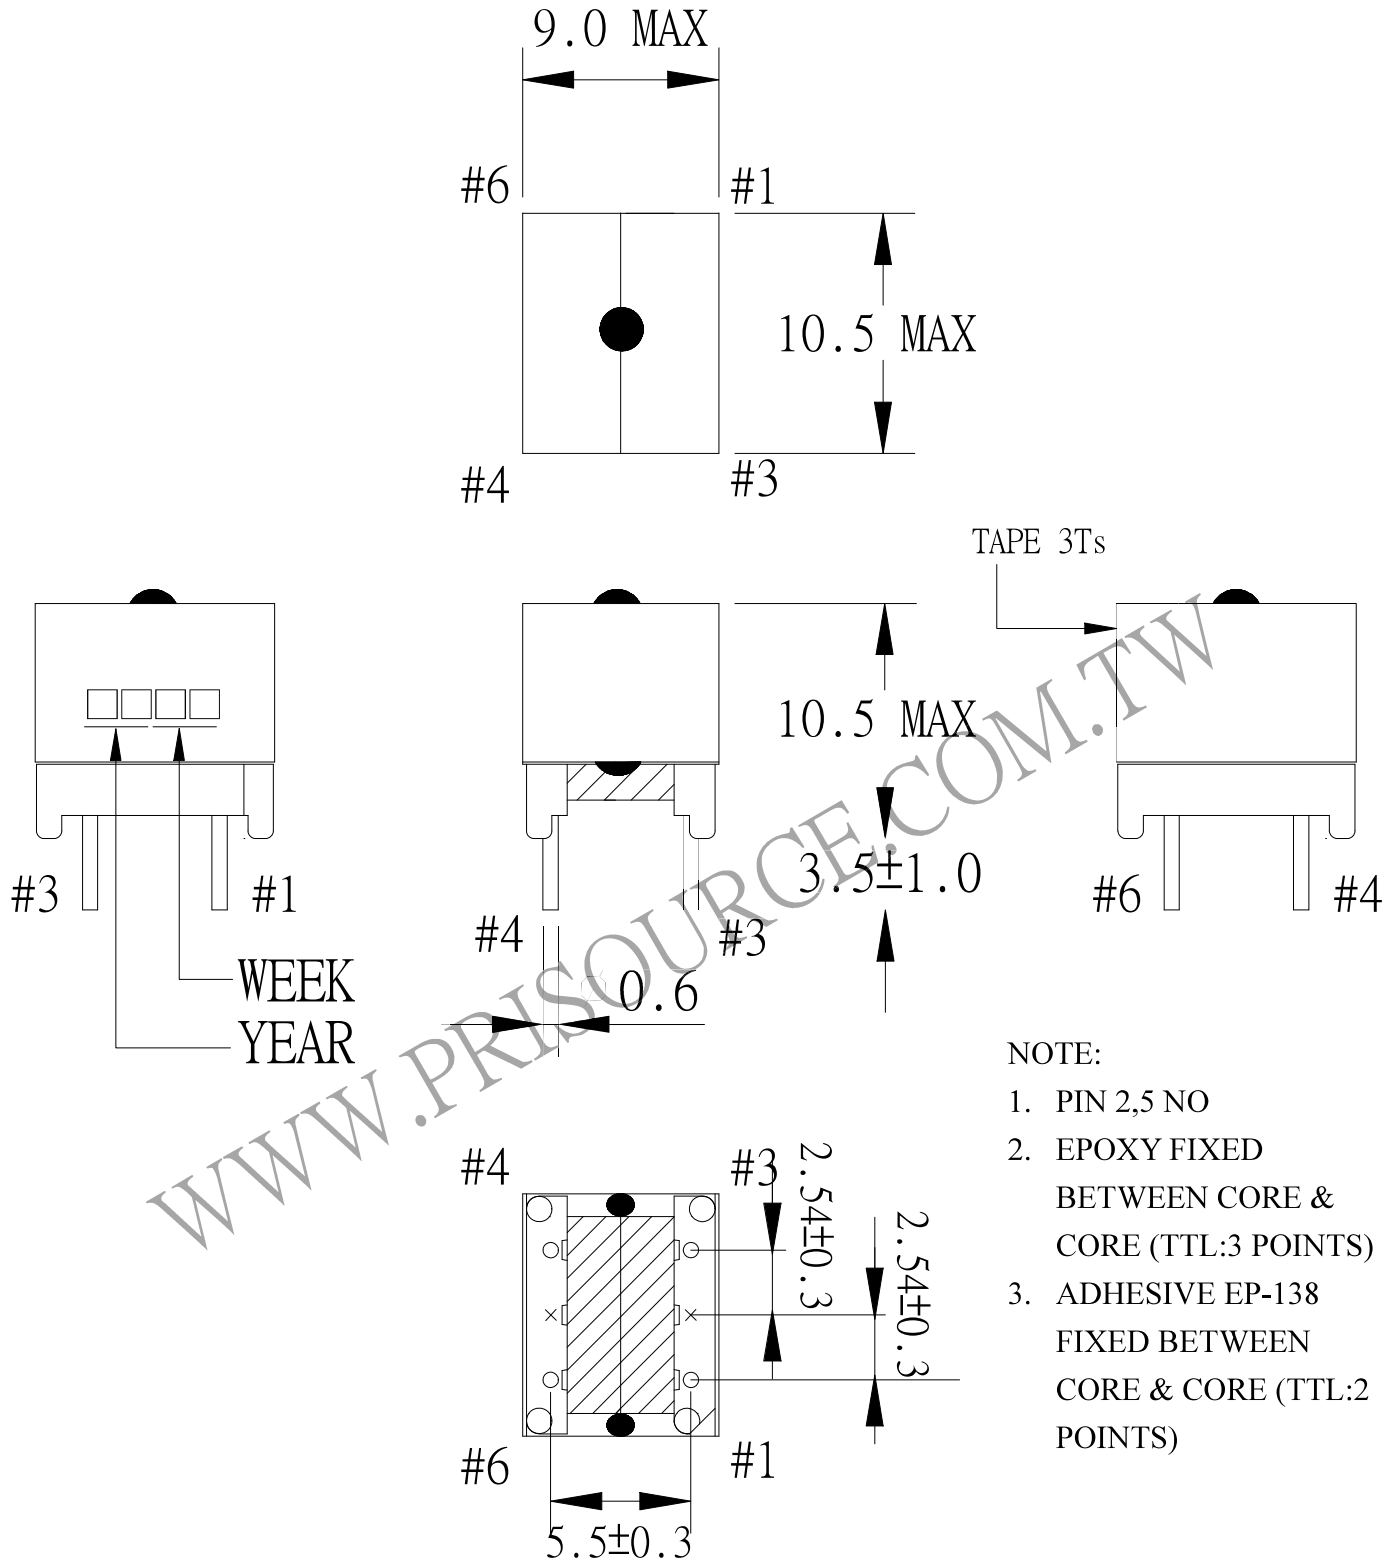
9.0 MAX

#6

#1

10.5 MAX

#4

#3

TAPE 3Ts

10.5 MAX

3.5±1.0

#3

#1

#4

#3

#6

#4

0.6

WEEK

YEAR

WWW.PRISOURCE.COM.TW

NOTE:

1. PIN 2,5 NO

2. EPOXY FIXED BETWEEN CORE & CORE (TTL:3 POINTS)

3. ADHESIVE EP-138 FIXED BETWEEN CORE & CORE (TTL:2 POINTS)

#4

#3

2.54±0.3

2.54±0.3

#6

#1

5.5±0.3